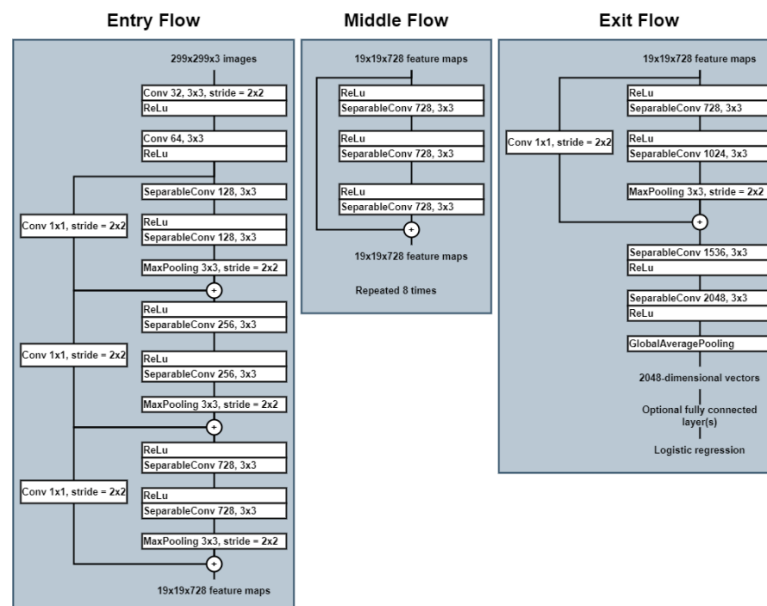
Entry Flow

299x299x3 images

Conv 32, 3x3, stride = 2x2
ReLu

Conv 64, 3x3
ReLu

SeparableConv 128, 3x3

Conv 1x1, stride = 2x2

ReLu
SeparableConv 128, 3x3

MaxPooling 3x3, stride = 2x2

+

ReLu
SeparableConv 256, 3x3

Conv 1x1, stride = 2x2

ReLu
SeparableConv 256, 3x3

MaxPooling 3x3, stride = 2x2

+

ReLu
SeparableConv 728, 3x3

Conv 1x1, stride = 2x2

ReLu
SeparableConv 728, 3x3

MaxPooling 3x3, stride = 2x2

+

19x19x728 feature maps

Middle Flow

19x19x728 feature maps

ReLu
SeparableConv 728, 3x3

ReLu
SeparableConv 728, 3x3

ReLu
SeparableConv 728, 3x3

+

19x19x728 feature maps

Repeated 8 times

Exit Flow

19x19x728 feature maps

ReLu
SeparableConv 728, 3x3

Conv 1x1, stride = 2x2

ReLu
SeparableConv 1024, 3x3

MaxPooling 3x3, stride = 2x2

+

SeparableConv 1536, 3x3
ReLu

SeparableConv 2048, 3x3
ReLu

GlobalAveragePooling

2048-dimensional vectors

Optional fully connected layer(s)

Logistic regression